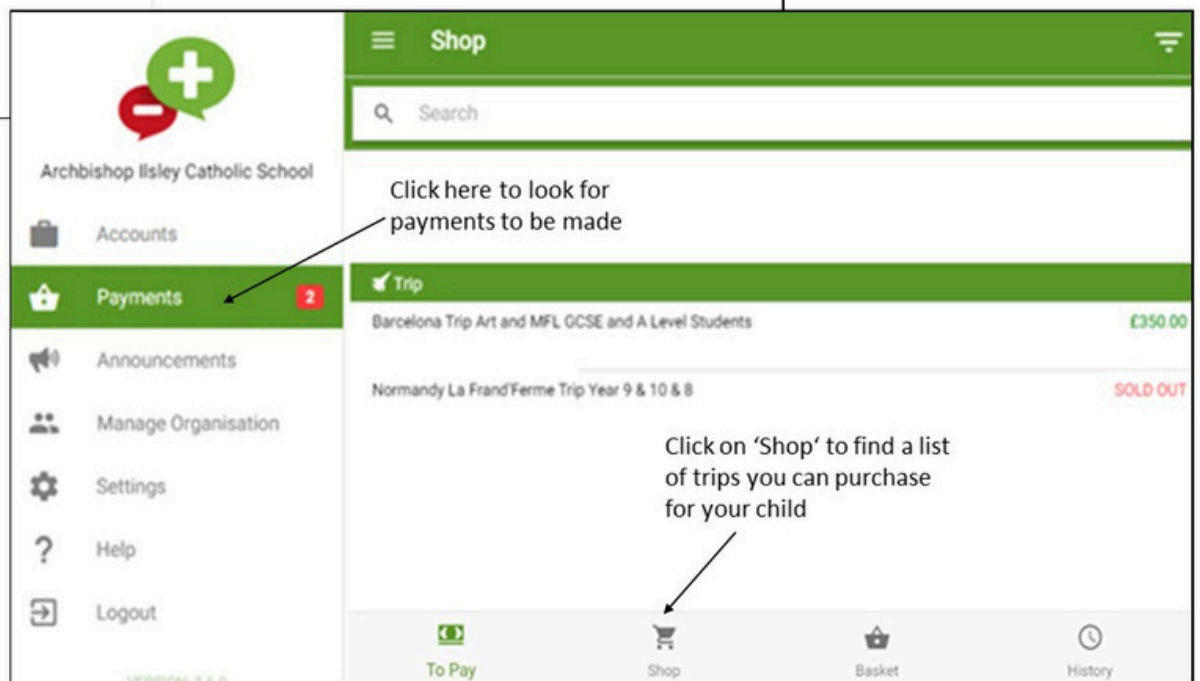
Archbishop Ilsley Catholic School

Accounts

Payments 2

Announcements

Manage Organisation

Settings

Help

Logout

VERSION: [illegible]

Shop

Search

Click here to look for payments to be made

Trip

Barcelona Trip Art and MFL GCSE and A Level Students £350.00

Normandy La Frand'Ferme Trip Year 9 & 10 & 8 SOLD OUT

Click on 'Shop' to find a list of trips you can purchase for your child

To Pay

Shop

Basket

History